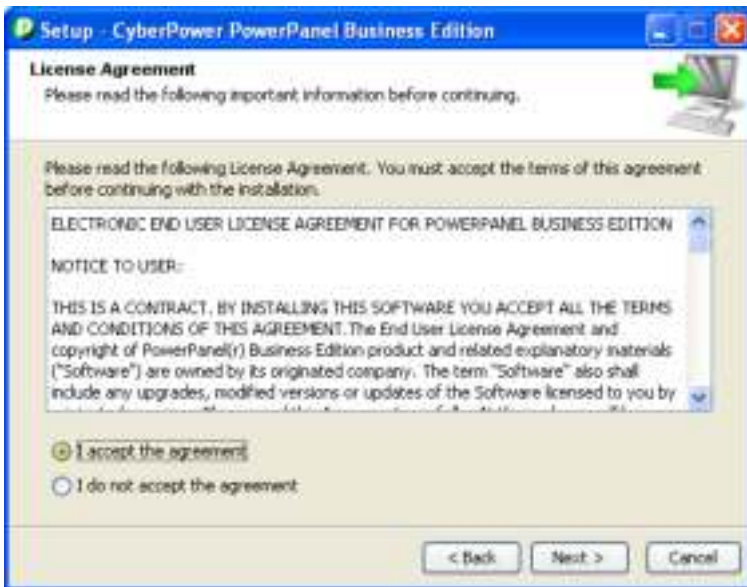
Setup - CyberPower PowerPanel Business Edition

License Agreement

Please read the following important information before continuing.

Please read the following License Agreement. You must accept the terms of this agreement before continuing with the installation.

ELECTRONIC END USER LICENSE AGREEMENT FOR POWERPANEL BUSINESS EDITION

NOTICE TO USER:

THIS IS A CONTRACT. BY INSTALLING THIS SOFTWARE YOU ACCEPT ALL THE TERMS AND CONDITIONS OF THIS AGREEMENT. The End User License Agreement and copyright of PowerPanel(r) Business Edition product and related explanatory materials ("Software") are owned by its originated company. The term "Software" also shall include any upgrades, modified versions or updates of the Software licensed to you by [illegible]

I accept the agreement

I do not accept the agreement

< Back

Next >

Cancel